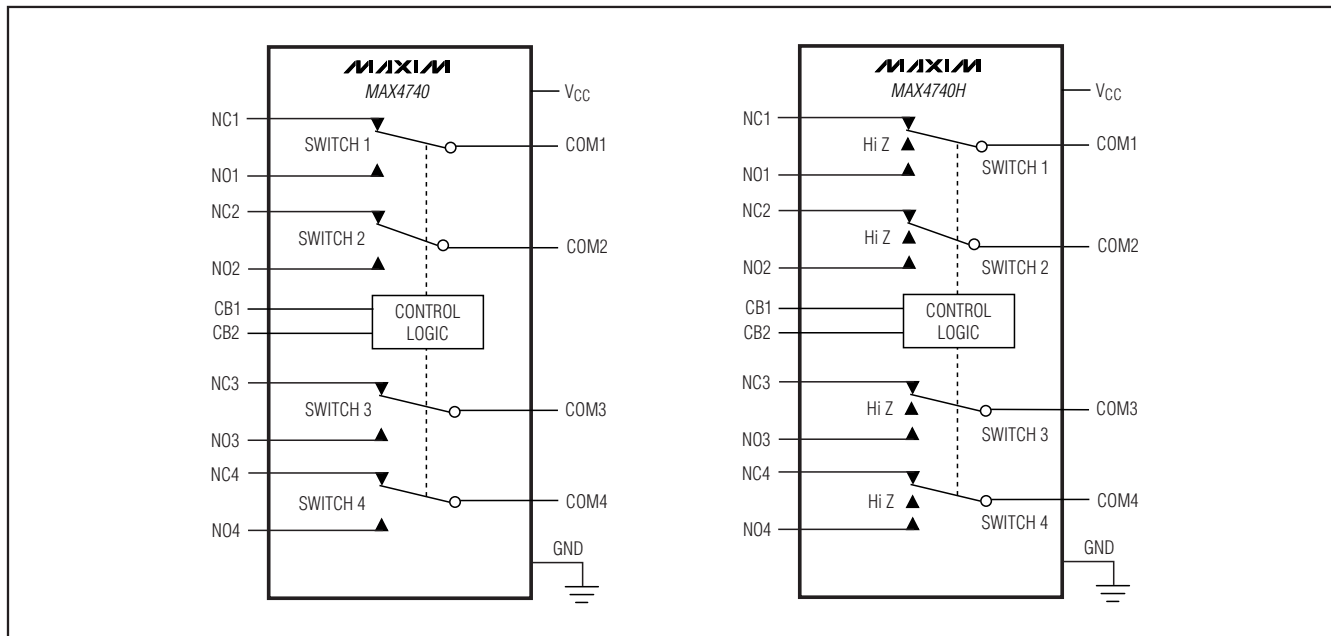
MAXIM
MAX4740

$V_{CC}$

NC1
SWITCH 1
COM1
NO1
NC2
SWITCH 2
COM2
NO2
CB1
CB2
CONTROL LOGIC
NC3
SWITCH 3
COM3
NO3
NC4
SWITCH 4
COM4
NO4
GND

MAXIM
MAX4740H

$V_{CC}$

NC1
Hi Z
COM1
SWITCH 1
NO1
NC2
Hi Z
COM2
SWITCH 2
NO2
CB1
CB2
CONTROL LOGIC
NC3
Hi Z
COM3
SWITCH 3
NO3
NC4
Hi Z
COM4
SWITCH 4
NO4
GND